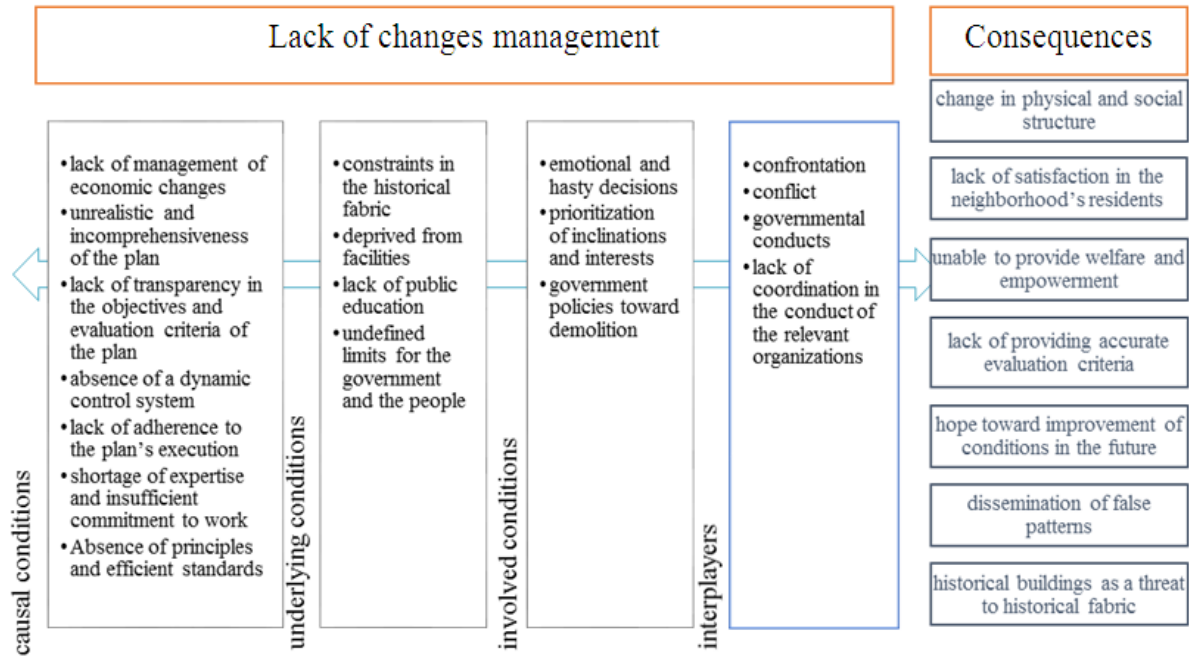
Lack of changes management

Consequences

causal conditions

- lack of management of economic changes
- unrealistic and incomprehensiveness of the plan
- lack of transparency in the objectives and evaluation criteria of the plan
- absence of a dynamic control system
- lack of adherence to the plan's execution
- shortage of expertise and insufficient commitment to work
- Absence of principles and efficient standards

underlying conditions

- constraints in the historical fabric
- deprived from facilities
- lack of public education
- undefined limits for the government and the people

involved conditions

- emotional and hasty decisions
- prioritization of inclinations and interests
- government policies toward demolition

interplayers

- confrontation
- conflict
- governmental conducts
- lack of coordination in the conduct of the relevant organizations

change in physical and social structure

lack of satisfaction in the neighborhood's residents

unable to provide welfare and empowerment

lack of providing accurate evaluation criteria

hope toward improvement of conditions in the future

dissemination of false patterns

historical buildings as a threat to historical fabric